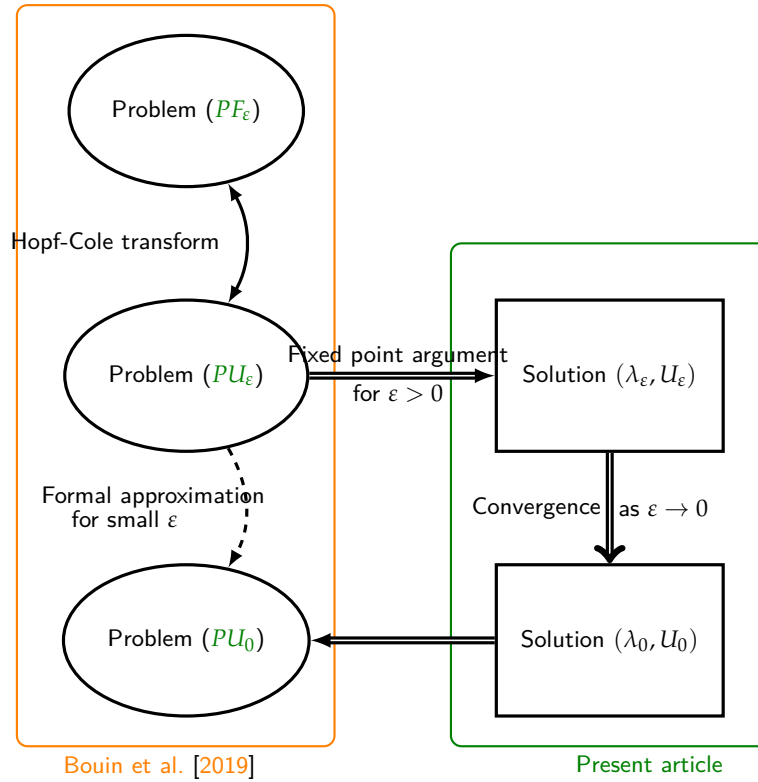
Problem $(PF_\varepsilon)$

Hopf-Cole transform

Problem $(PU_\varepsilon)$

Fixed point argument for $\varepsilon > 0$

Solution $(\lambda_\varepsilon, U_\varepsilon)$

Formal approximation for small $\varepsilon$

Convergence as $\varepsilon \to 0$

Problem $(PU_0)$

Solution $(\lambda_0, U_0)$

Bouin et al. [2019]

Present article